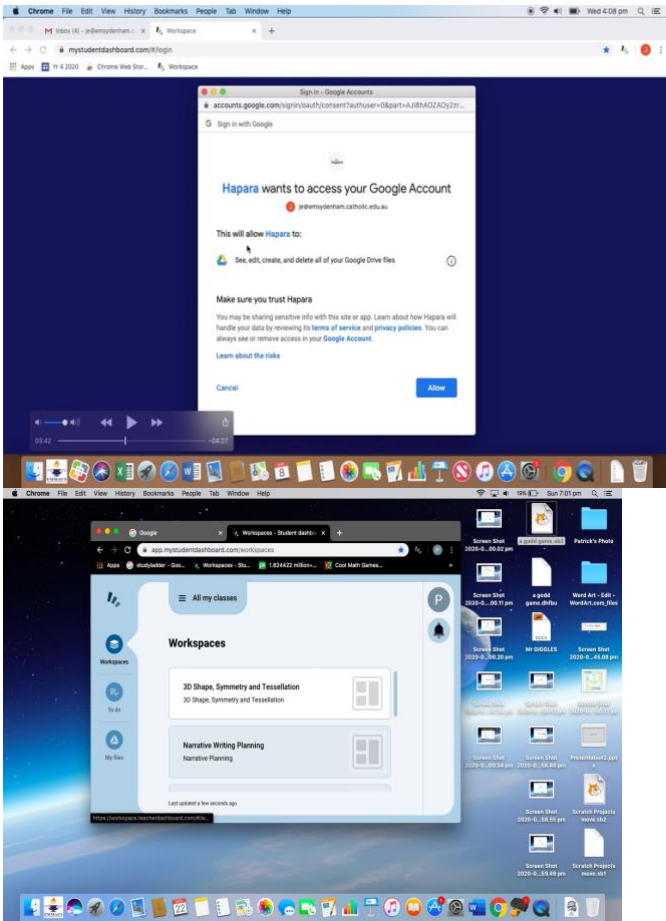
Chrome File Edit View History Bookmarks People Tab Window Help

Wed 4:08 pm

Inbox (4) - je@emsydenham.c × Workspace × +

mystudentdashboard.com/#/login

Apps Yr 4 2020 Chrome Web Stor... Workspace

Sign in - Google Accounts

accounts.google.com/signin/oauth/consent?authuser=0&part=AJi8hAOZAOy2zr...

Sign in with Google

Hapara wants to access your Google Account

je@emsydenham.catholic.edu.au

This will allow Hapara to:

See, edit, create, and delete all of your Google Drive files

Make sure you trust Hapara

You may be sharing sensitive info with this site or app. Learn about how Hapara will handle your data by reviewing its terms of service and privacy policies. You can always see or remove access in your Google Account.

Learn about the risks

Cancel

Allow

03:42

-04:27

Chrome File Edit View History Bookmarks People Tab Window Help

19% Sun 7:01 pm

Google × Workspaces - Student dashboa × +

app.mystudentdashboard.com/workspaces

Apps studyladder - Goo... Workspaces - Stu... 1,824422 million+... Cool Math Games...

All my classes

P

Workspaces

Workspaces

3D Shape, Symmetry and Tessellation

3D Shape, Symmetry and Tessellation

To do

Narrative Writing Planning

Narrative Planning

My files

Last updated a few seconds ago

https://workspace.teacherdashboard.com/#/w...

Screen Shot 2020-0...00.02 pm

a godd game.sb2

Patrick's Photo

Screen Shot 2020-0...00.11 pm

a godd game.dhfbu

Word Art - Edit - WordArt.com_files

Screen Shot 2020-0...00.20 pm

Mr DIGGLES

Screen Shot 2020-0...45.08 pm

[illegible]

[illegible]

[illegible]

Screen Shot 2020-0...00.54 pm

Screen Shot 2020-0...58.48 pm

Presentation2.pptx

Screen Shot 2020-0...58.55 pm

Scratch Projects move.sb2

Screen Shot 2020-0...59.49 pm

Scratch Projects move.sb1